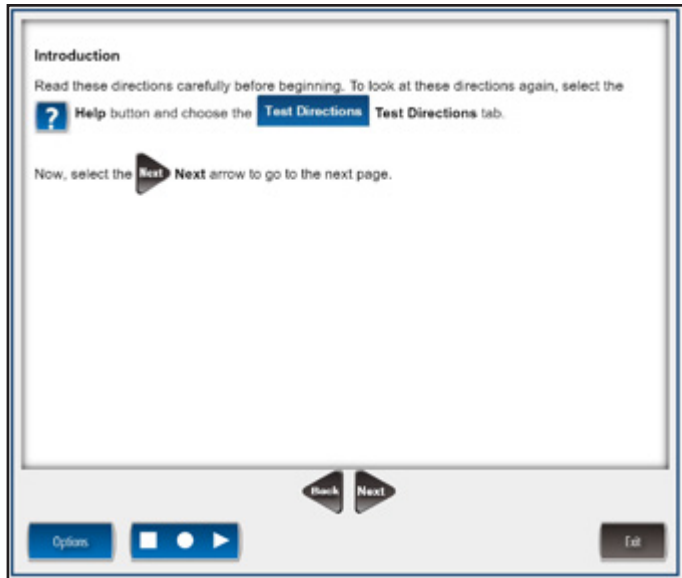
Introduction

Read these directions carefully before beginning. To look at these directions again, select the ? Help button and choose the Test Directions Test Directions tab.

Now, select the Next Next arrow to go to the next page.

Back Next

Options

Exit